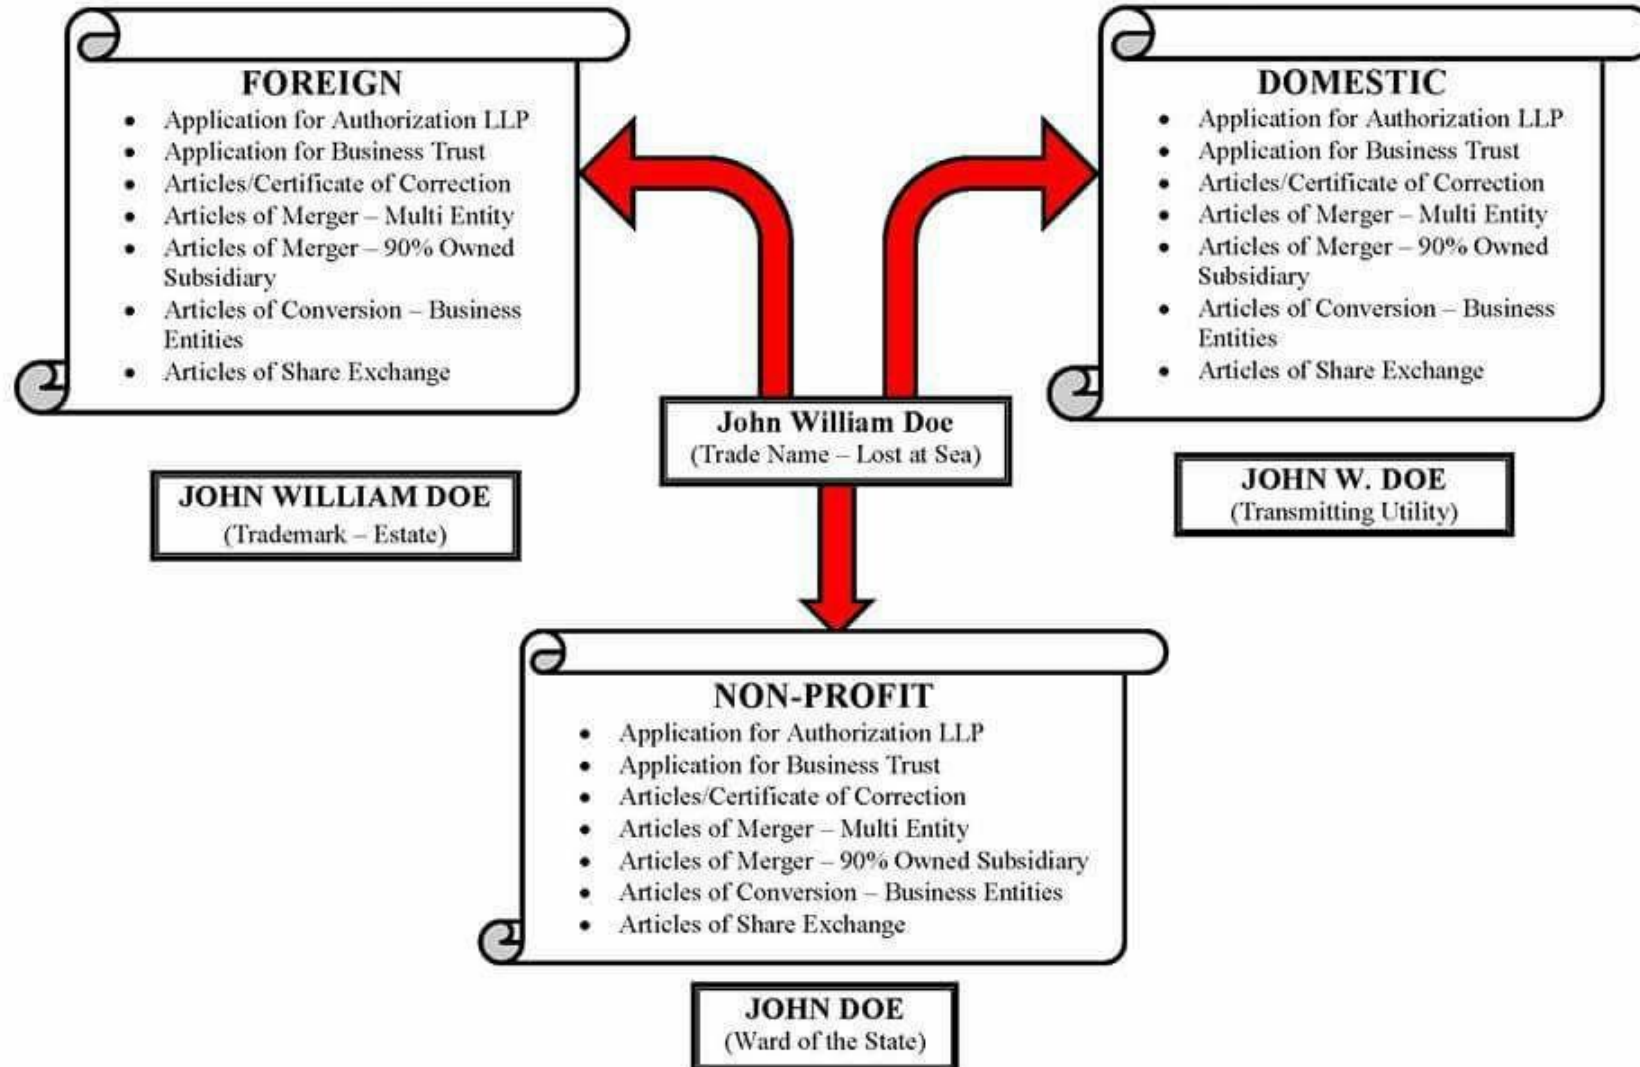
FOREIGN
- Application for Authorization LLP
- Application for Business Trust
- Articles/Certificate of Correction
- Articles of Merger – Multi Entity
- Articles of Merger – 90% Owned Subsidiary
- Articles of Conversion – Business Entities
- Articles of Share Exchange

DOMESTIC
- Application for Authorization LLP
- Application for Business Trust
- Articles/Certificate of Correction
- Articles of Merger – Multi Entity
- Articles of Merger – 90% Owned Subsidiary
- Articles of Conversion – Business Entities
- Articles of Share Exchange

John William Doe
(Trade Name – Lost at Sea)

JOHN WILLIAM DOE
(Trademark – Estate)

JOHN W. DOE
(Transmitting Utility)

NON-PROFIT
- Application for Authorization LLP
- Application for Business Trust
- Articles/Certificate of Correction
- Articles of Merger – Multi Entity
- Articles of Merger – 90% Owned Subsidiary
- Articles of Conversion – Business Entities
- Articles of Share Exchange

JOHN DOE
(Ward of the State)